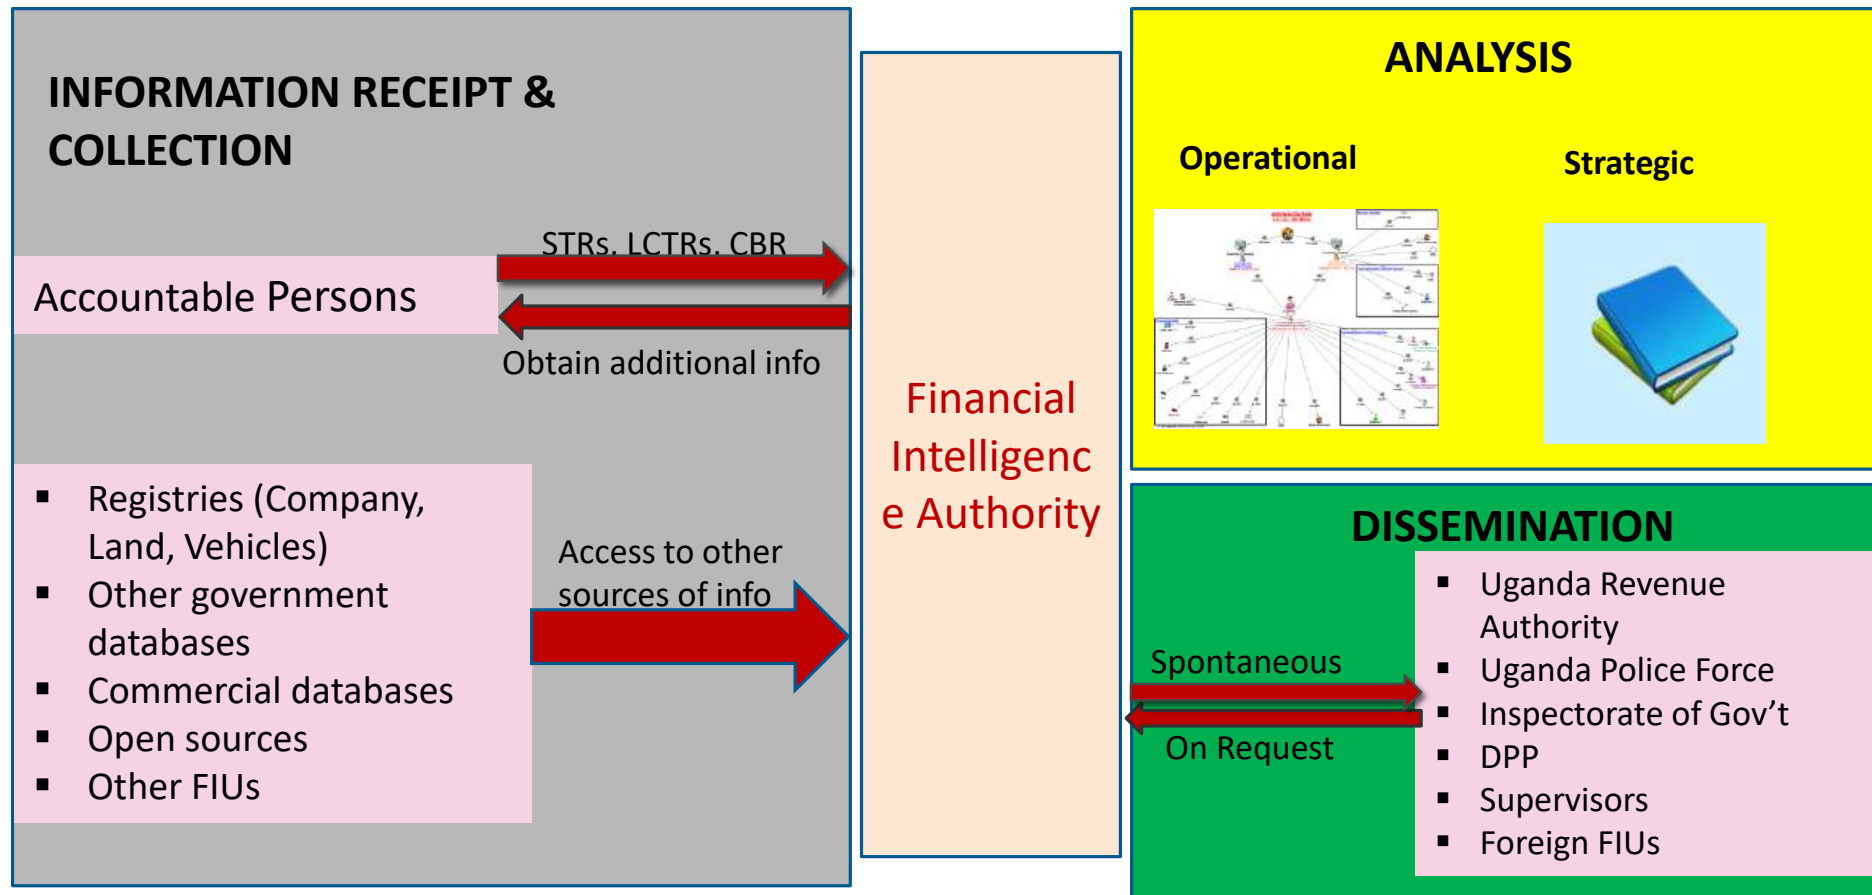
INFORMATION RECEIPT & COLLECTION

STRs, LCTRs, CBR

Accountable Persons

Obtain additional info

- Registries (Company, Land, Vehicles)
- Other government databases
- Commercial databases
- Open sources
- Other FIUs

Access to other sources of info

Financial Intelligence Authority

ANALYSIS

Operational

Strategic

DISSEMINATION

Spontaneous

On Request

- Uganda Revenue Authority
- Uganda Police Force
- Inspectorate of Gov't
- DPP
- Supervisors
- Foreign FIUs